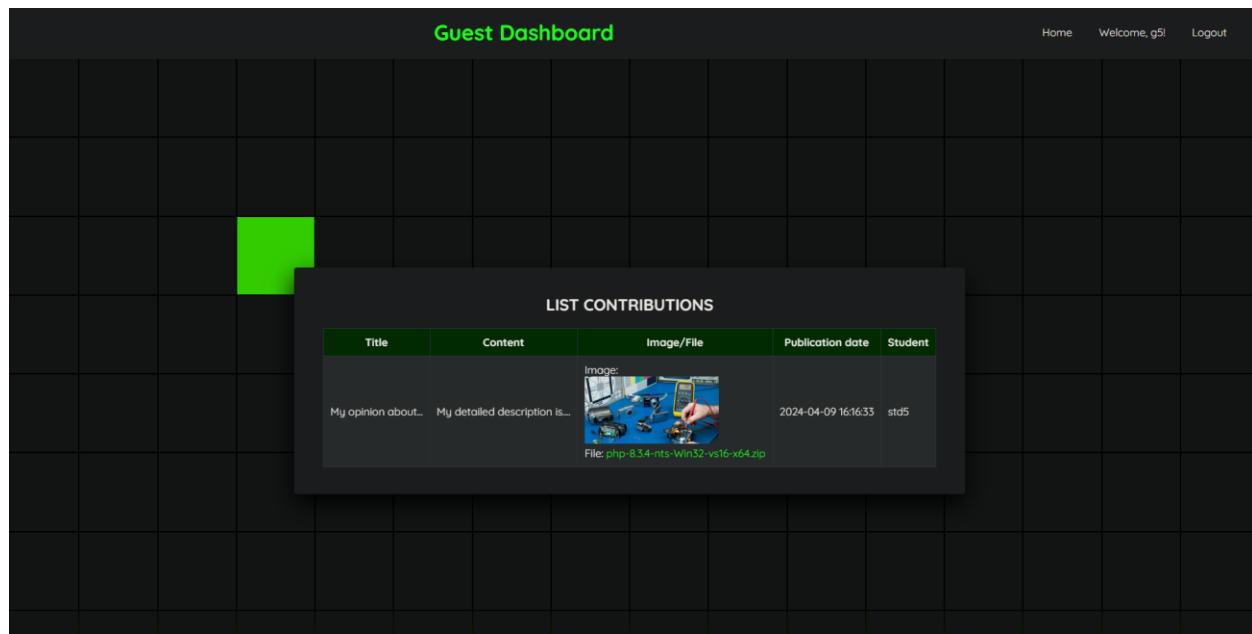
Guest Dashboard

Home Welcome, g5! Logout

LIST CONTRIBUTIONS

| Title | Content | Image/File | Publication date | Student |
|---|---|---|---|---|
| My opinion about... | My detailed description is... | Image: File: php-8.3.4-nts-Win32-vs16-x64.zip | 2024-04-09 16:16:33 | std5 |